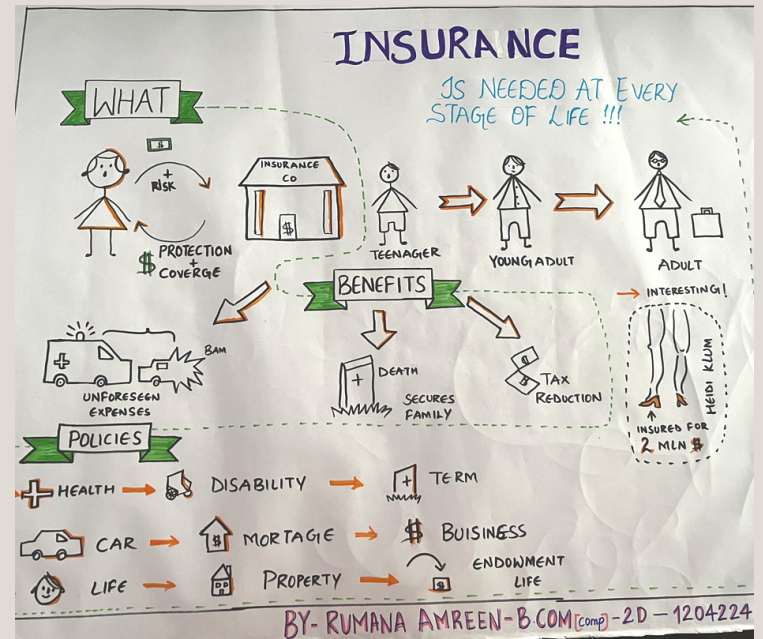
INSURANCE

IS NEEDED AT EVERY STAGE OF LIFE !!!

WHAT

$

+ RISK

$ PROTECTION + COVERGE

INSURANCE CO

$

TEENAGER

YOUNG ADULT

ADULT

BENEFITS

BAM

UNFORESEEN EXPENSES

DEATH

SECURES FAMILY

TAX REDUCTION

INTERESTING!

HEIDI KLUM

INSURED FOR 2 MLN $

POLICIES

HEALTH → DISABILITY → TERM

CAR → MORTAGE → $ BUISINESS

LIFE → PROPERTY → ENDOWMENT LIFE

BY- RUMANA AMREEN- B.COM(comp) -2D - 1204224